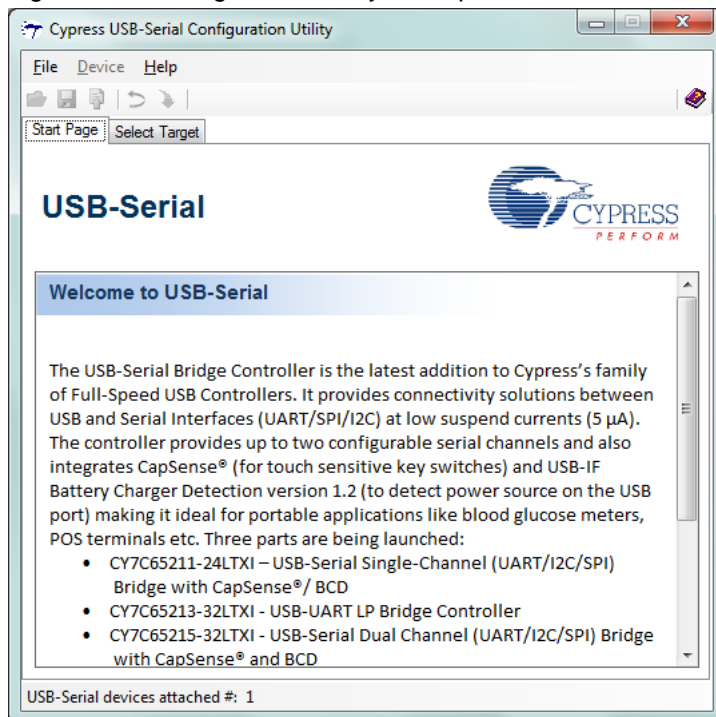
Cypress USB-Serial Configuration Utility

File Device Help

Start Page Select Target

USB-Serial

CYPRESS
PERFORM

Welcome to USB-Serial

The USB-Serial Bridge Controller is the latest addition to Cypress's family of Full-Speed USB Controllers. It provides connectivity solutions between USB and Serial Interfaces (UART/SPI/I2C) at low suspend currents (5 µA). The controller provides up to two configurable serial channels and also integrates CapSense® (for touch sensitive key switches) and USB-IF Battery Charger Detection version 1.2 (to detect power source on the USB port) making it ideal for portable applications like blood glucose meters, POS terminals etc. Three parts are being launched:

- CY7C65211-24LTXI – USB-Serial Single-Channel (UART/I2C/SPI) Bridge with CapSense®/ BCD
- CY7C65213-32LTXI - USB-UART LP Bridge Controller
- CY7C65215-32LTXI - USB-Serial Dual Channel (UART/I2C/SPI) Bridge with CapSense® and BCD

USB-Serial devices attached #: 1